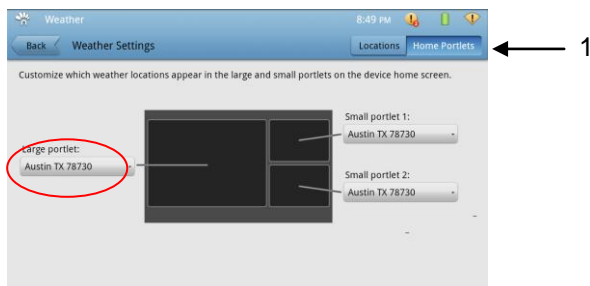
Weather

8:49 PM

Back

Weather Settings

Locations

Home Portlets

1

Customize which weather locations appear in the large and small portlets on the device home screen.

Large portlet:

Austin TX 78730

Small portlet 1:

Austin TX 78730

Small portlet 2:

Austin TX 78730